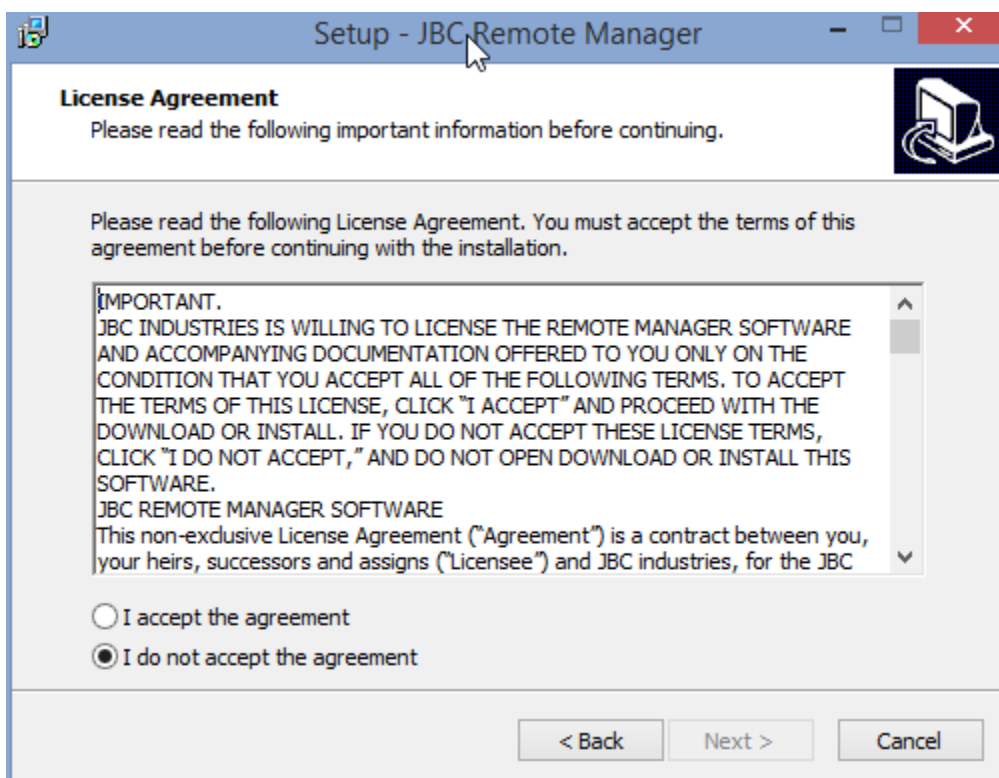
Setup - JBC Remote Manager

License Agreement
Please read the following important information before continuing.

Please read the following License Agreement. You must accept the terms of this agreement before continuing with the installation.

IMPORTANT.
JBC INDUSTRIES IS WILLING TO LICENSE THE REMOTE MANAGER SOFTWARE AND ACCOMPANYING DOCUMENTATION OFFERED TO YOU ONLY ON THE CONDITION THAT YOU ACCEPT ALL OF THE FOLLOWING TERMS. TO ACCEPT THE TERMS OF THIS LICENSE, CLICK "I ACCEPT" AND PROCEED WITH THE DOWNLOAD OR INSTALL. IF YOU DO NOT ACCEPT THESE LICENSE TERMS, CLICK "I DO NOT ACCEPT," AND DO NOT OPEN DOWNLOAD OR INSTALL THIS SOFTWARE.
JBC REMOTE MANAGER SOFTWARE
This non-exclusive License Agreement ("Agreement") is a contract between you, your heirs, successors and assigns ("Licensee") and JBC industries, for the JBC

I accept the agreement
I do not accept the agreement

< Back
Next >
Cancel